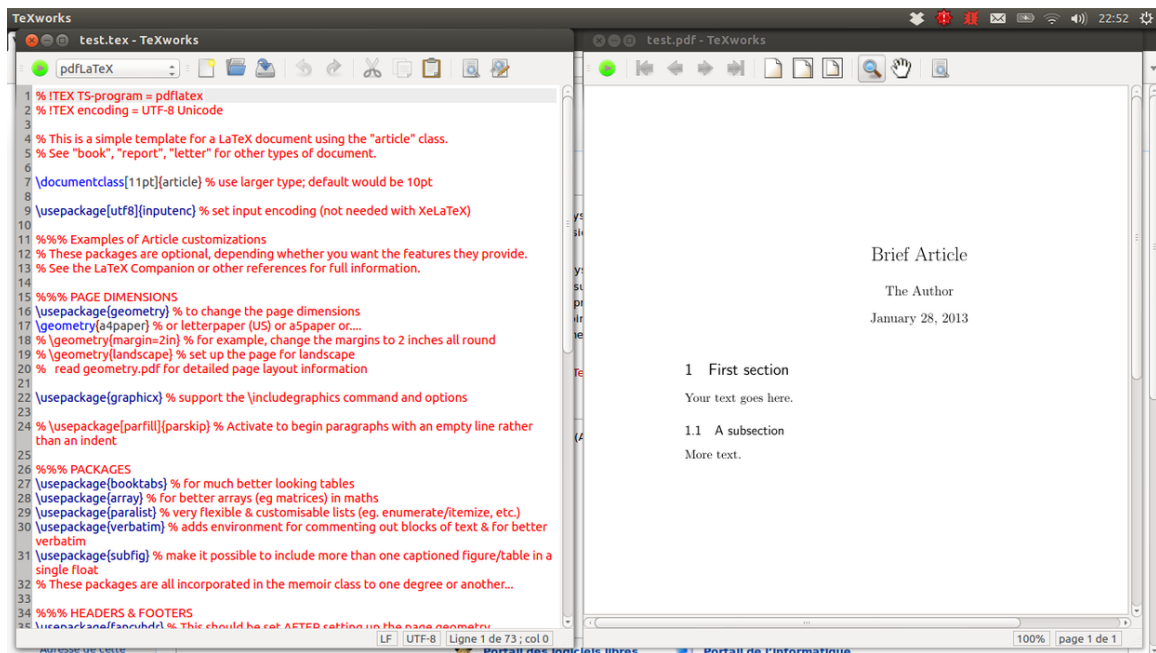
TeXworks 22:52

test.tex - TeXworks

pdfLaTeX

1 % !TEX TS-program = pdflatex
2 % !TEX encoding = UTF-8 Unicode
3
4 % This is a simple template for a LaTeX document using the "article" class.
5 % See "book", "report", "letter" for other types of document.
6
7 \documentclass[11pt]{article} % use larger type; default would be 10pt
8
9 \usepackage[utf8]{inputenc} % set input encoding (not needed with XeLaTeX)
10
11 %%% Examples of Article customizations
12 % These packages are optional, depending whether you want the features they provide.
13 % See the LaTeX Companion or other references for full information.
14
15 %%% PAGE DIMENSIONS
16 \usepackage{geometry} % to change the page dimensions
17 \geometry{a4paper} % or letterpaper (US) or a5paper or....
18 % \geometry{margin=2in} % for example, change the margins to 2 inches all round
19 % \geometry{landscape} % set up the page for landscape
20 % read geometry.pdf for detailed page layout information
21
22 \usepackage{graphicx} % support the \includegraphics command and options
23
24 % \usepackage[parfill]{parskip} % Activate to begin paragraphs with an empty line rather than an indent
25
26 %%% PACKAGES
27 \usepackage{booktabs} % for much better looking tables
28 \usepackage{array} % for better arrays (eg matrices) in maths
29 \usepackage{paralist} % very flexible & customisable lists (eg. enumerate/itemize, etc.)
30 \usepackage{verbatim} % adds environment for commenting out blocks of text & for better verbatim
31 \usepackage{subfig} % make it possible to include more than one captioned figure/table in a single float
32 % These packages are all incorporated in the memoir class to one degree or another...
33
34 %%% HEADERS & FOOTERS
35 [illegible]

LF UTF-8 Ligne 1 de 73 ; col 0

test.pdf - TeXworks

Brief Article

The Author

January 28, 2013

1 First section

Your text goes here.

1.1 A subsection

More text.

100% page 1 de 1

Portail des logiciels libres Portail de l'informatique